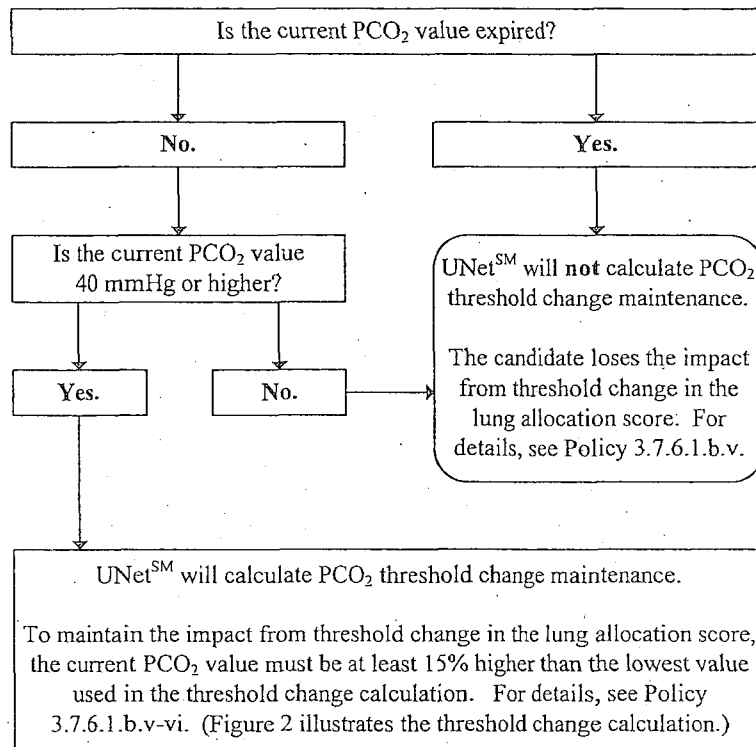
Is the current $PCO_2$ value expired?

No.

Yes.

Is the current $PCO_2$ value 40 mmHg or higher?

UNet$^{SM}$ will **not** calculate $PCO_2$ threshold change maintenance.

The candidate loses the impact from threshold change in the lung allocation score. For details, see Policy 3.7.6.1.b.v.

Yes.

No.

UNet$^{SM}$ will calculate $PCO_2$ threshold change maintenance.

To maintain the impact from threshold change in the lung allocation score, the current $PCO_2$ value must be at least 15% higher than the lowest value used in the threshold change calculation. For details, see Policy 3.7.6.1.b.v-vi. (Figure 2 illustrates the threshold change calculation.)